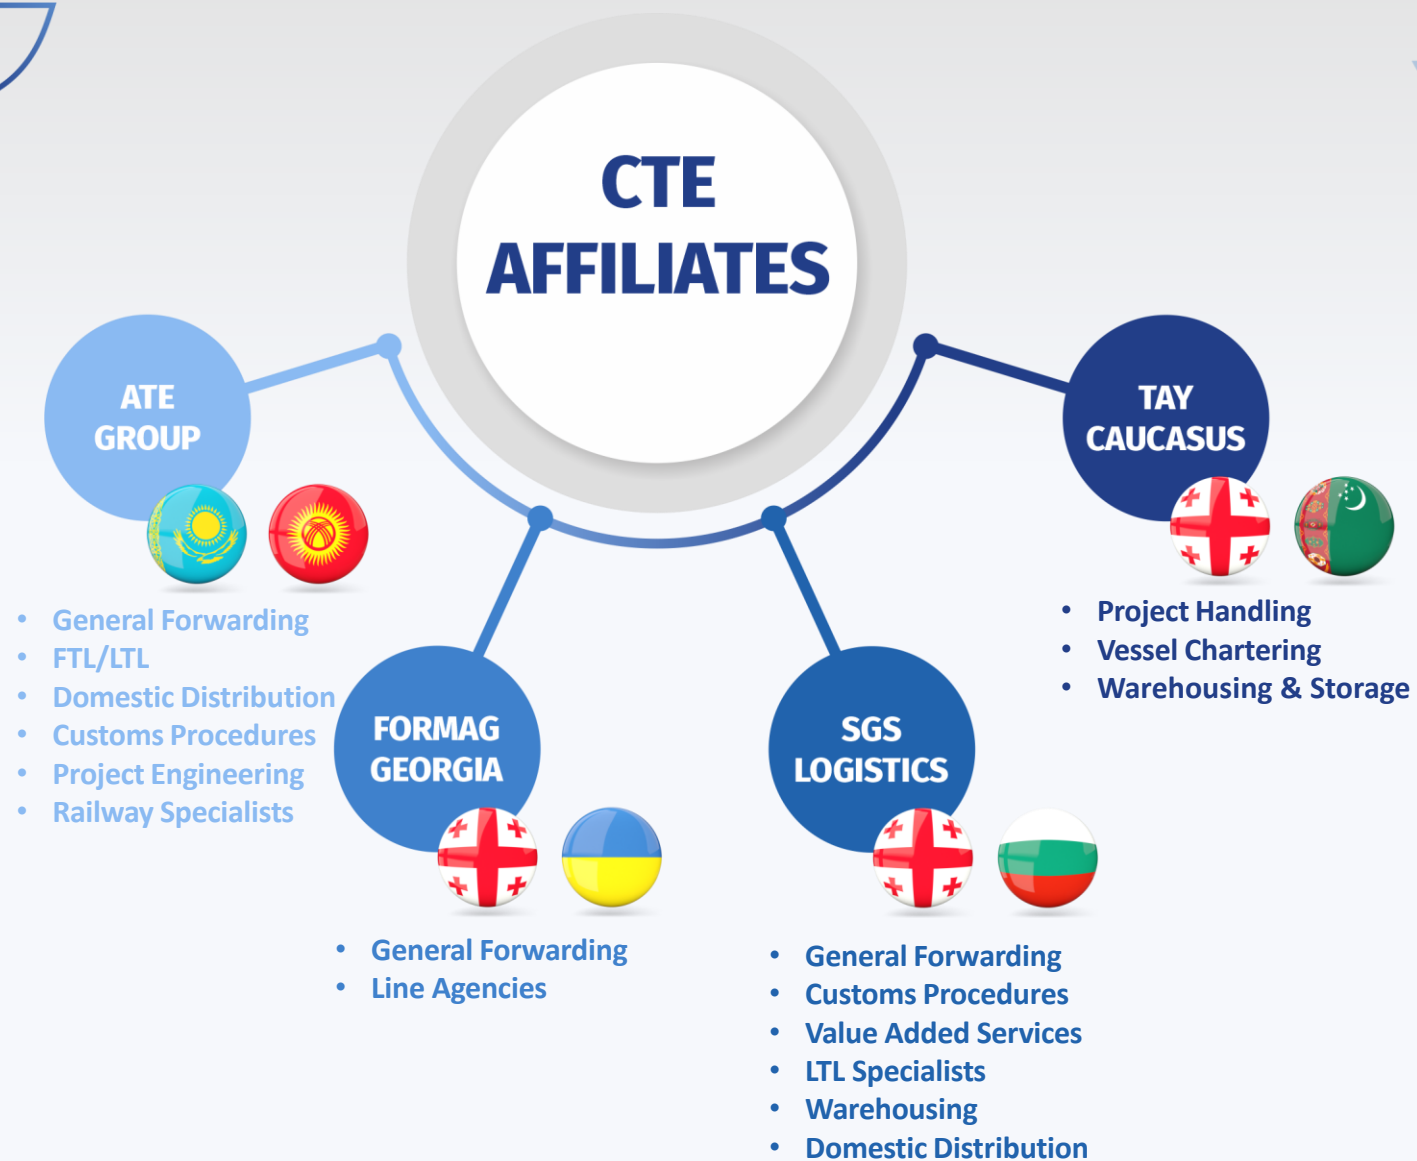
CTE
AFFILIATES

ATE
GROUP

- General Forwarding
- FTL/LTL
- Domestic Distribution
- Customs Procedures
- Project Engineering
- Railway Specialists

FORMAG
GEORGIA

- General Forwarding
- Line Agencies

SGS
LOGISTICS

- General Forwarding
- Customs Procedures
- Value Added Services
- LTL Specialists
- Warehousing
- Domestic Distribution

TAY
CAUCASUS

- Project Handling
- Vessel Chartering
- Warehousing & Storage